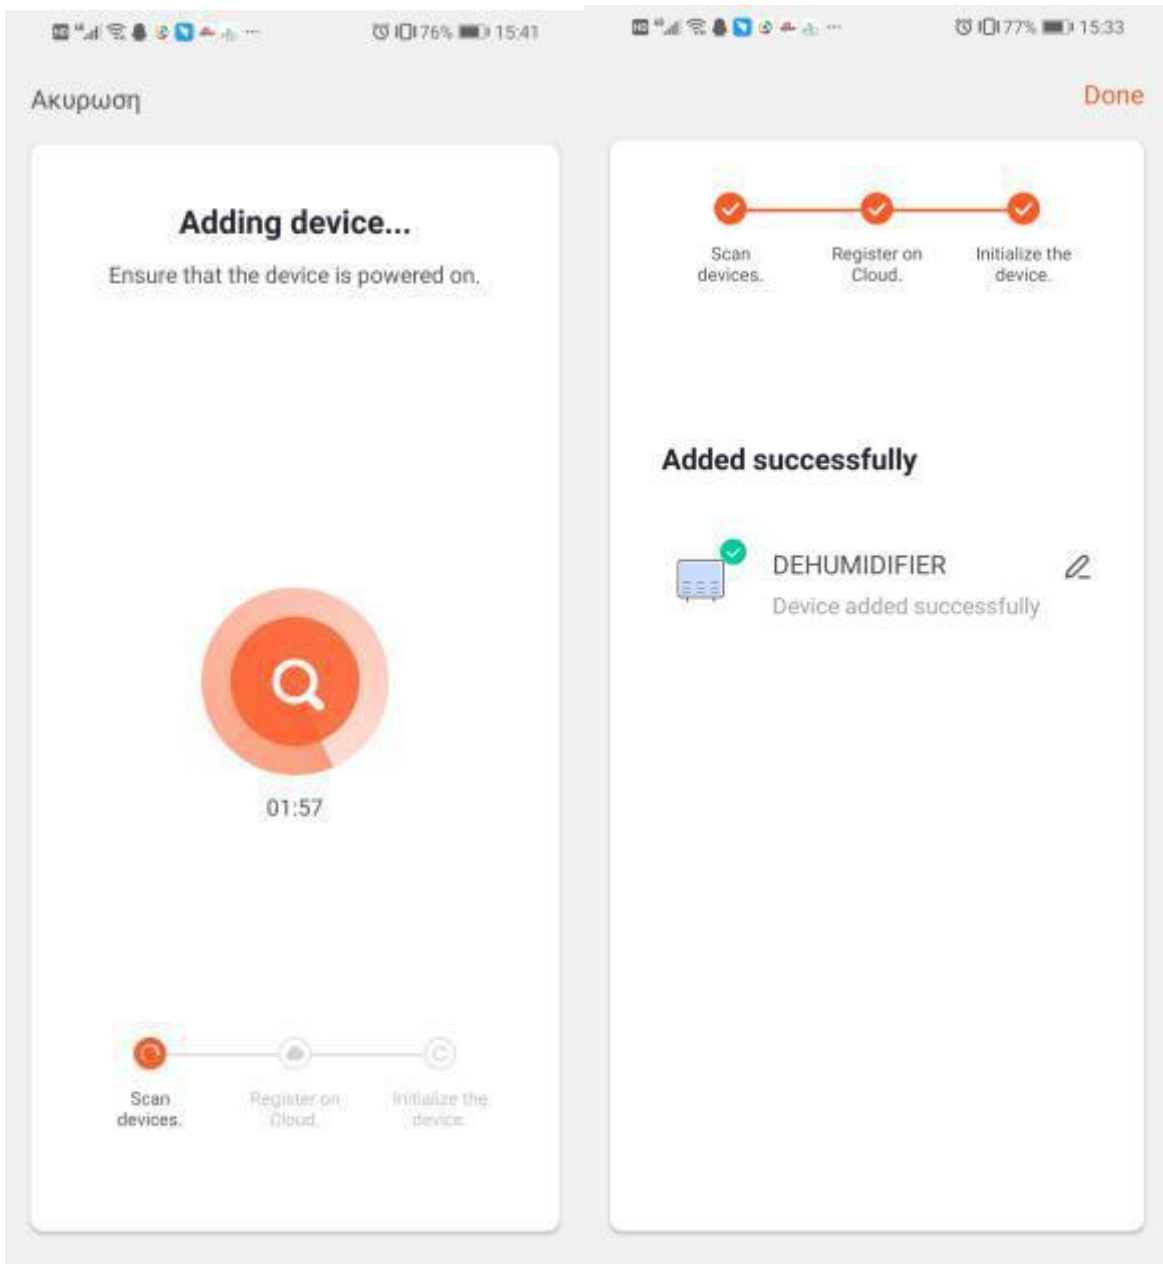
76% 15:41

Ακυρωση

Adding device...

Ensure that the device is powered on.

01:57

Scan devices.

Register on Cloud.

Initialize the device.

77% 15:33

Done

Scan devices.

Register on Cloud.

Initialize the device.

Added successfully

DEHUMIDIFIER

Device added successfully